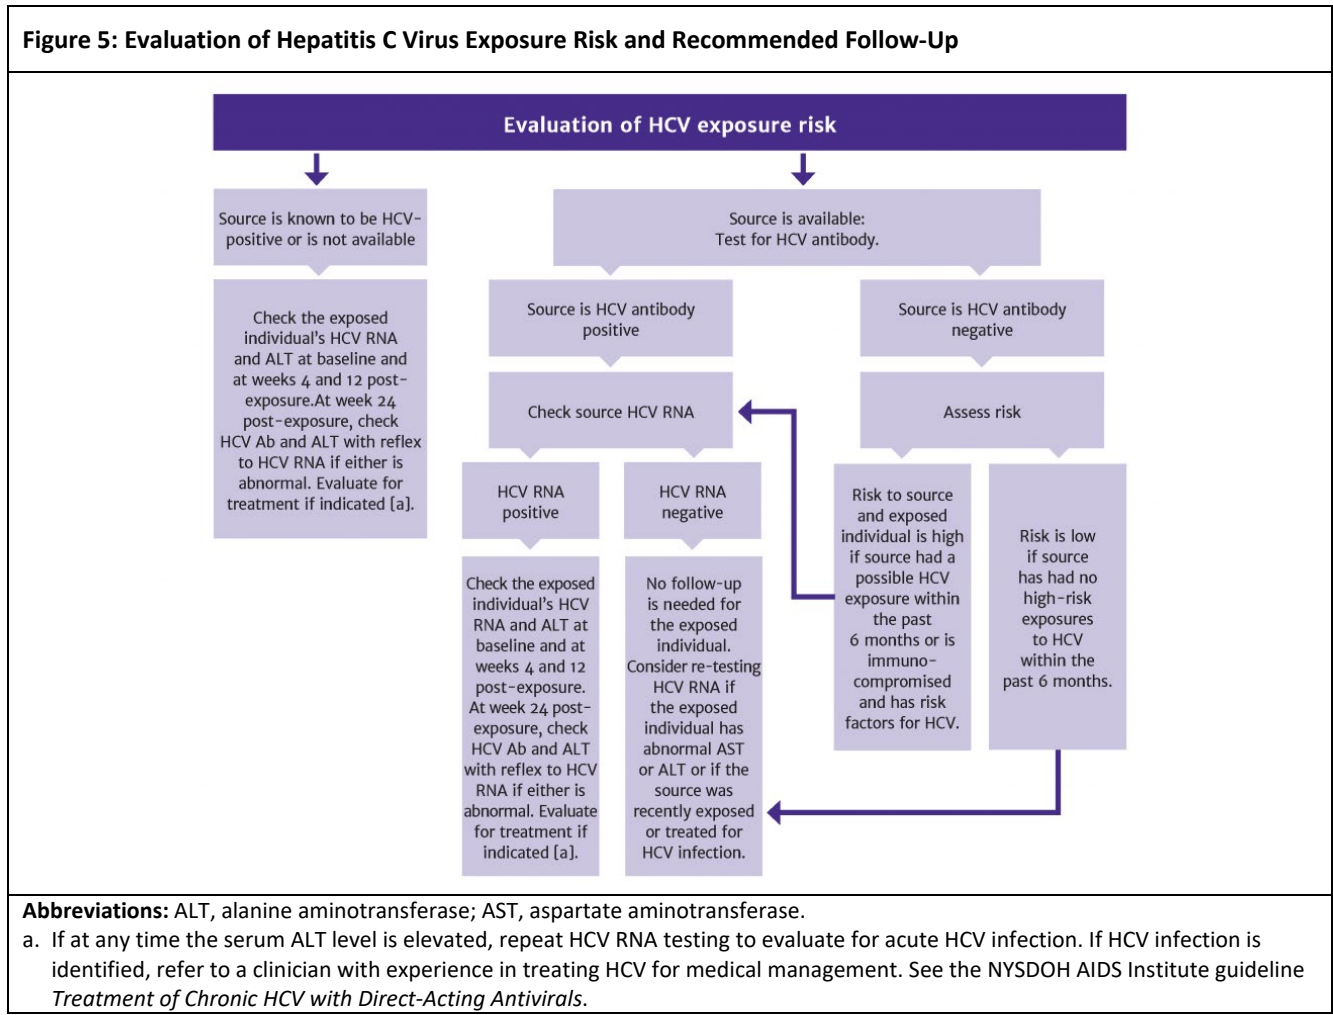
**Figure 5: Evaluation of Hepatitis C Virus Exposure Risk and Recommended Follow-Up**

Evaluation of HCV exposure risk

Source is known to be HCV-positive or is not available

Check the exposed individual's HCV RNA and ALT at baseline and at weeks 4 and 12 post-exposure.At week 24 post-exposure, check HCV Ab and ALT with reflex to HCV RNA if either is abnormal. Evaluate for treatment if indicated [a].

Source is available: Test for HCV antibody.

Source is HCV antibody positive

Check source HCV RNA

HCV RNA positive

Check the exposed individual's HCV RNA and ALT at baseline and at weeks 4 and 12 post-exposure. At week 24 post-exposure, check HCV Ab and ALT with reflex to HCV RNA if either is abnormal. Evaluate for treatment if indicated [a].

HCV RNA negative

No follow-up is needed for the exposed individual. Consider re-testing HCV RNA if the exposed individual has abnormal AST or ALT or if the source was recently exposed or treated for HCV infection.

Source is HCV antibody negative

Assess risk

Risk to source and exposed individual is high if source had a possible HCV exposure within the past 6 months or is immuno-compromised and has risk factors for HCV.

Risk is low if source has had no high-risk exposures to HCV within the past 6 months.

**Abbreviations:** ALT, alanine aminotransferase; AST, aspartate aminotransferase.

a. If at any time the serum ALT level is elevated, repeat HCV RNA testing to evaluate for acute HCV infection. If HCV infection is identified, refer to a clinician with experience in treating HCV for medical management. See the NYSDOH AIDS Institute guideline *Treatment of Chronic HCV with Direct-Acting Antivirals*.